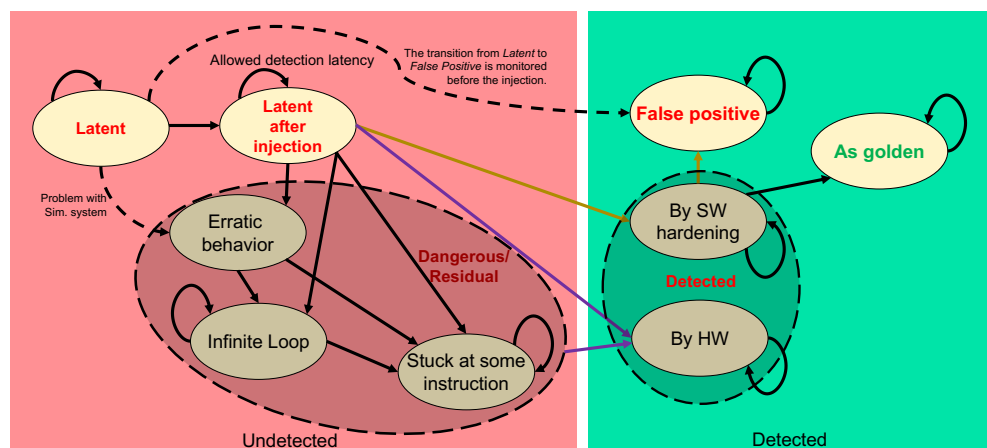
Allowed detection latency

The transition from *Latent* to *False Positive* is monitored before the injection.

Latent

Latent after injection

False positive

As golden

Problem with Sim. system

Erratic behavior

Dangerous/ Residual

By SW hardening

Detected

Infinite Loop

Stuck at some instruction

By HW

Undetected

Detected